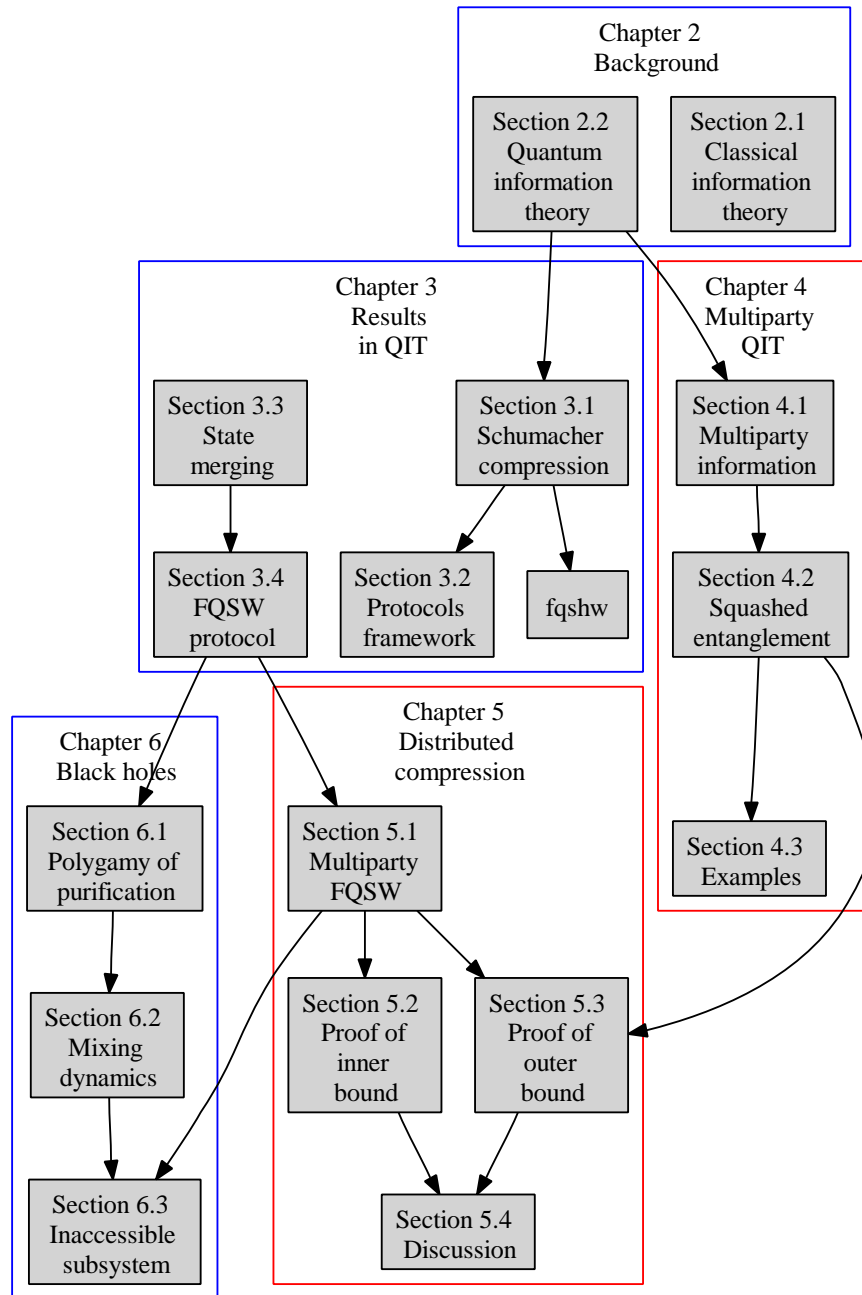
Chapter 2
Background

Section 2.2
Quantum
information
theory

Section 2.1
Classical
information
theory

Chapter 3
Results
in QIT

Section 3.3
State
merging

Section 3.1
Schumacher
compression

Section 3.4
FQSW
protocol

Section 3.2
Protocols
framework

fqshw

Chapter 4
Multiparty
QIT

Section 4.1
Multiparty
information

Section 4.2
Squashed
entanglement

Section 4.3
Examples

Chapter 6
Black holes

Section 6.1
Polygamy of
purification

Section 6.2
Mixing
dynamics

Section 6.3
Inaccessible
subsystem

Chapter 5
Distributed
compression

Section 5.1
Multiparty
FQSW

Section 5.2
Proof of
inner
bound

Section 5.3
Proof of
outer
bound

Section 5.4
Discussion